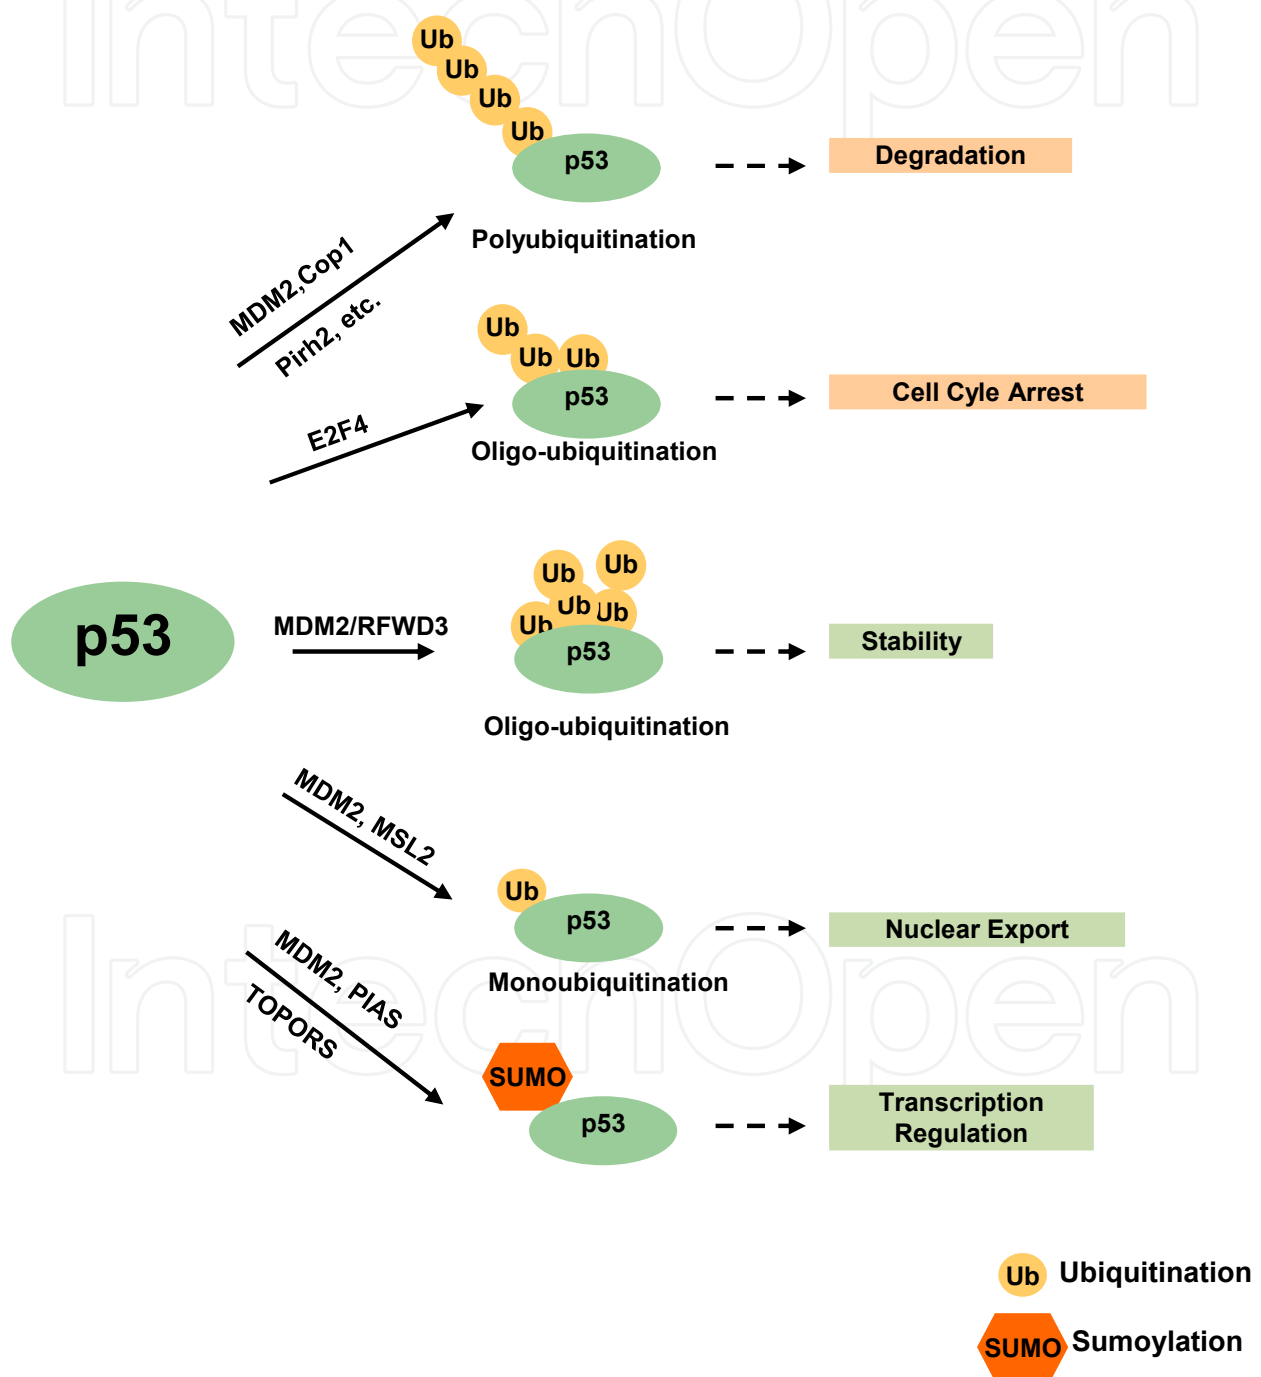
IntechOpen

Ub
Ub
Ub
Ub
p53

Degradation

Polyubiquitination

MDM2,Cop1
Pirh2, etc.

Ub
Ub Ub
p53

Cell Cyle Arrest

E2F4

Oligo-ubiquitination

p53

MDM2/RFWD3

Ub Ub
Ub Ub
Ub
p53

Stability

Oligo-ubiquitination

MDM2, MSL2

Ub
p53

Nuclear Export

Monoubiquitination

MDM2, PIAS
TOPORS

SUMO
p53

Transcription Regulation

IntechOpen

Ub Ubiquitination
SUMO Sumoylation